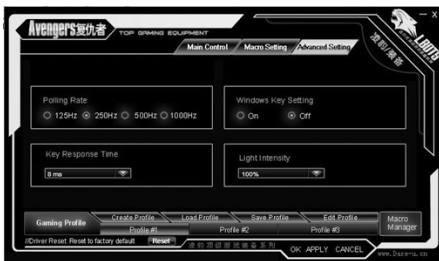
Avengers复仇者 TOP GAMING EQUIPMENT

Main Control
Macro Setting
Advanced Setting

Polling Rate
125Hz 250Hz 500Hz 1000Hz

Windows Key Setting
On Off

Key Response Time
8 ms

Light Intensity
100%

Gaming Profile
Create Profile
Load Profile
Save Profile
Edit Profile
Profile #1
Profile #2
Profile #3
Macro Manager

//Driver Reset: Reset to factory default
Reset
OK APPLY CANCEL
www.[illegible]